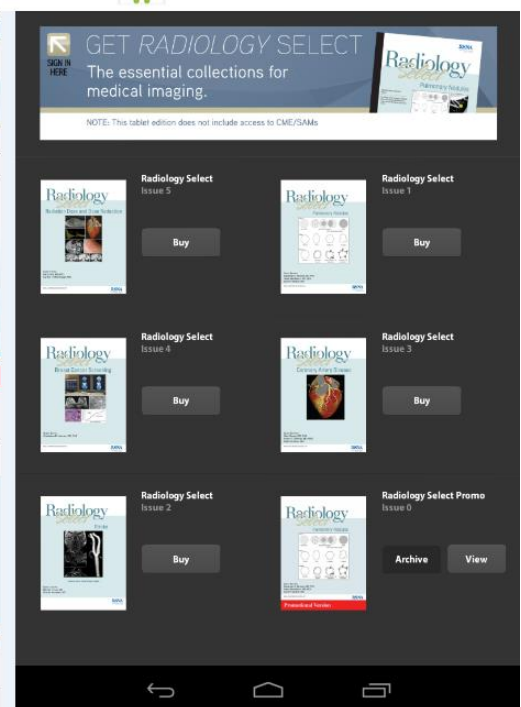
SIGN IN HERE

GET RADIOLOGY SELECT
The essential collections for medical imaging.

Radiology Select
Pulmonary Nodules

RSNA

NOTE: This tablet edition does not include access to CME/SAMs

Radiology Select
Radiation Dose and Dose Reduction
Radiology Select
Issue 5
Buy

Radiology Select
Pulmonary Nodules
Radiology Select
Issue 1
Buy

Radiology Select
Breast Cancer Screening
Radiology Select
Issue 4
Buy

Radiology Select
Coronary Artery Disease
Radiology Select
Issue 3
Buy

Radiology Select
Stroke
Radiology Select
Issue 2
Buy

Radiology Select
Pulmonary Nodules
Promotional Version
Radiology Select Promo
Issue 0
Archive
View